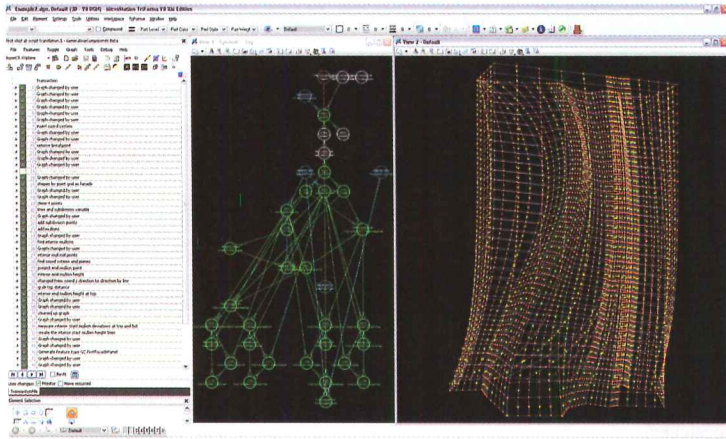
Example3.dgn, Default (3D - V8 DGN) - MicroStation TriForma V8 XM Edition

File Edit Element Settings Tools Utilities Workspace TriForma Window Help

Compound

Default

Features Toggle Graph Tools Debug Help

Transactions

Graph changed by user
Graph changed by user
Graph changed by user
Graph changed by user
Graph changed by user
insert coordinates
Graph changed by user
Graph changed by user
remove breakpoint
Graph changed by user
Graph changed by user
Graph changed by user
Graph changed by user
Graph changed by user
Graph changed by user
shapes to point grid on facade
Graph changed by user
Graph changed by user
Graph changed by user
move 4 points
floor grid subdivision variable
Graph changed by user
add subdivision points
add mullions
length of upper by user
find exterior mullions
Graph changed by user
exterior mullion points
find mullion points
find exterior and points
project end mullion point
interior end mullion height
changed from coord y direction to direction by line
graph top distance
interior and mullion height at top
Graph changed by user
Graph changed by user
cleaned up graph
Graph changed by user
measure exterior shell mullion deviations at top and bot
resolve the interior shell mullion height lines
Graph changed by user
Graph changed by user
Generate Feature from GC FirstFacadePanel
Graph changed by user
Graph changed by user

Both

Live changes Monitor Make recurred

Element Selection

Default

View 1 - Default

View 2 - Default